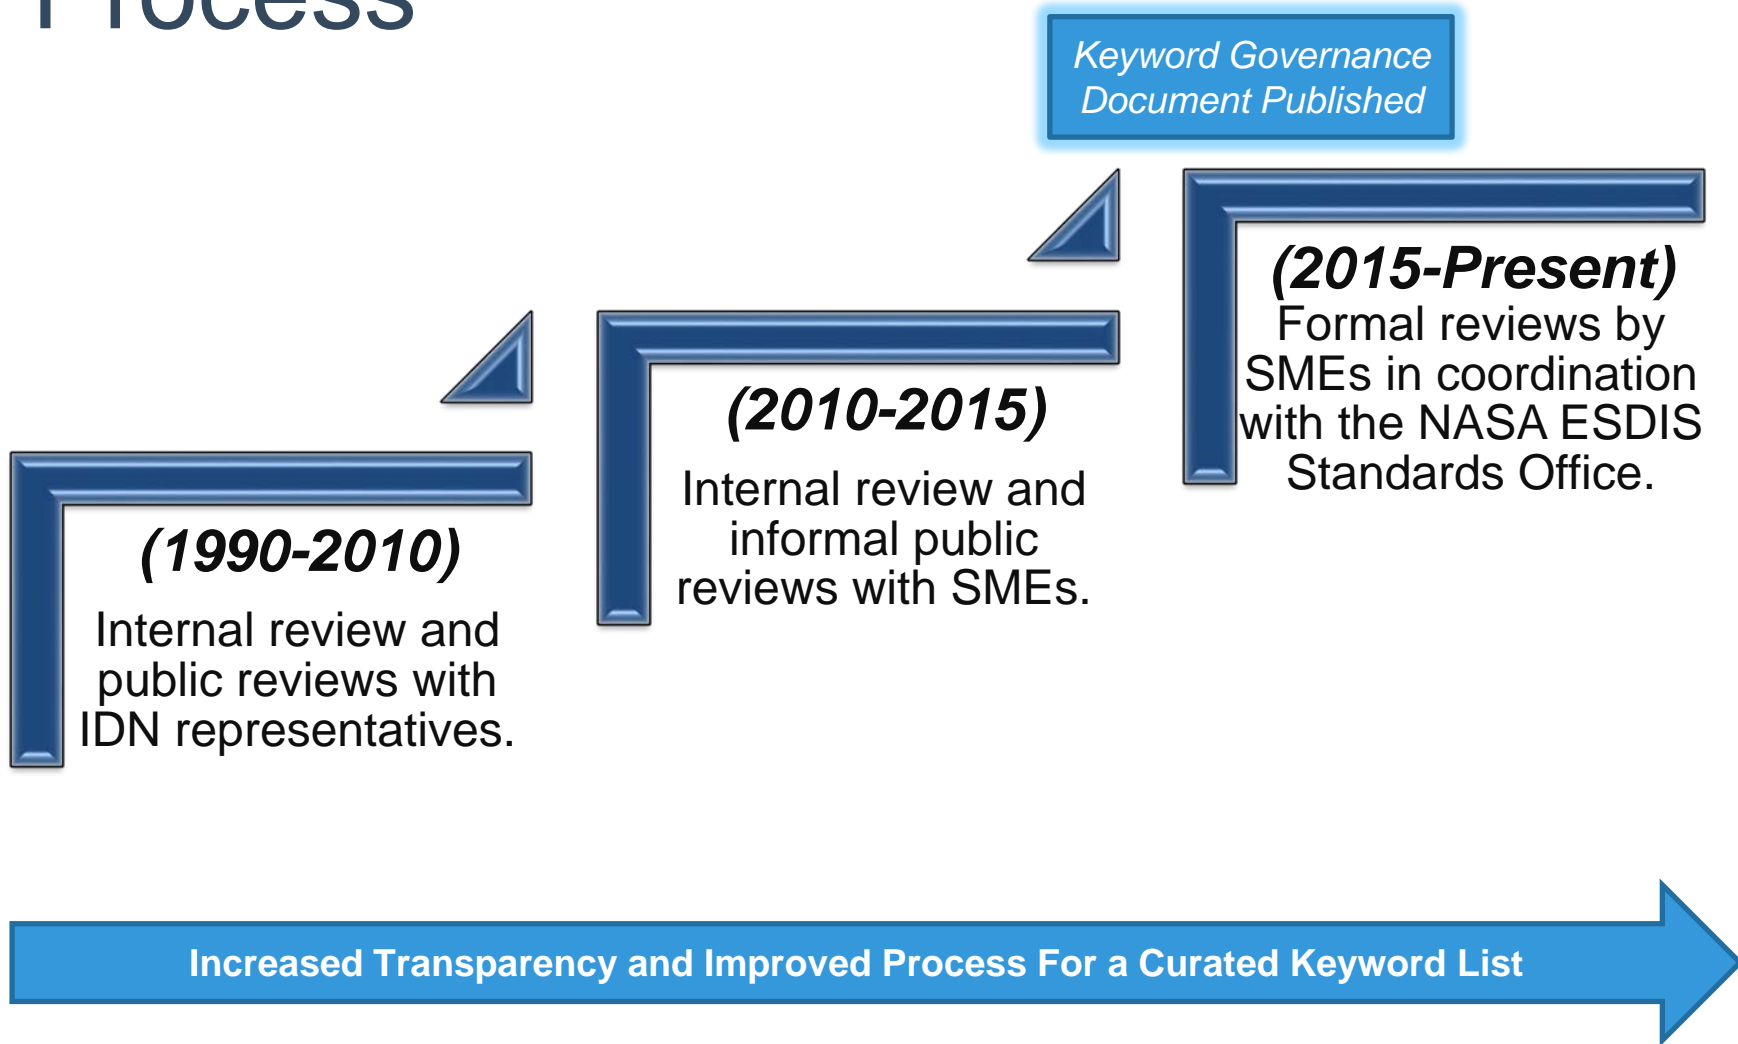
Process

Keyword Governance Document Published

(1990-2010)
Internal review and public reviews with IDN representatives.

(2010-2015)
Internal review and informal public reviews with SMEs.

(2015-Present)
Formal reviews by SMEs in coordination with the NASA ESDIS Standards Office.

Increased Transparency and Improved Process For a Curated Keyword List